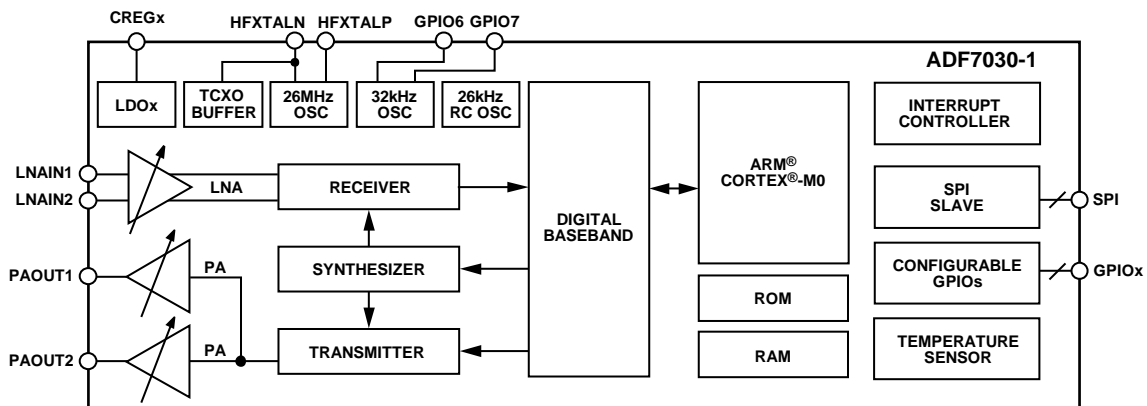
CREGx
HFXTALN
HFXTALP
GPIO6
GPIO7
ADF7030-1
LDOx
TCXO BUFFER
26MHz OSC
32kHz OSC
26kHz RC OSC
INTERRUPT CONTROLLER
LNAIN1
LNAIN2
LNA
RECEIVER
ARM® CORTEX®-M0
SPI SLAVE
SPI
DIGITAL BASEBAND
PAOUT1
PA
SYNTHESIZER
CONFIGURABLE GPIOs
GPIOx
ROM
PAOUT2
PA
TRANSMITTER
RAM
TEMPERATURE SENSOR